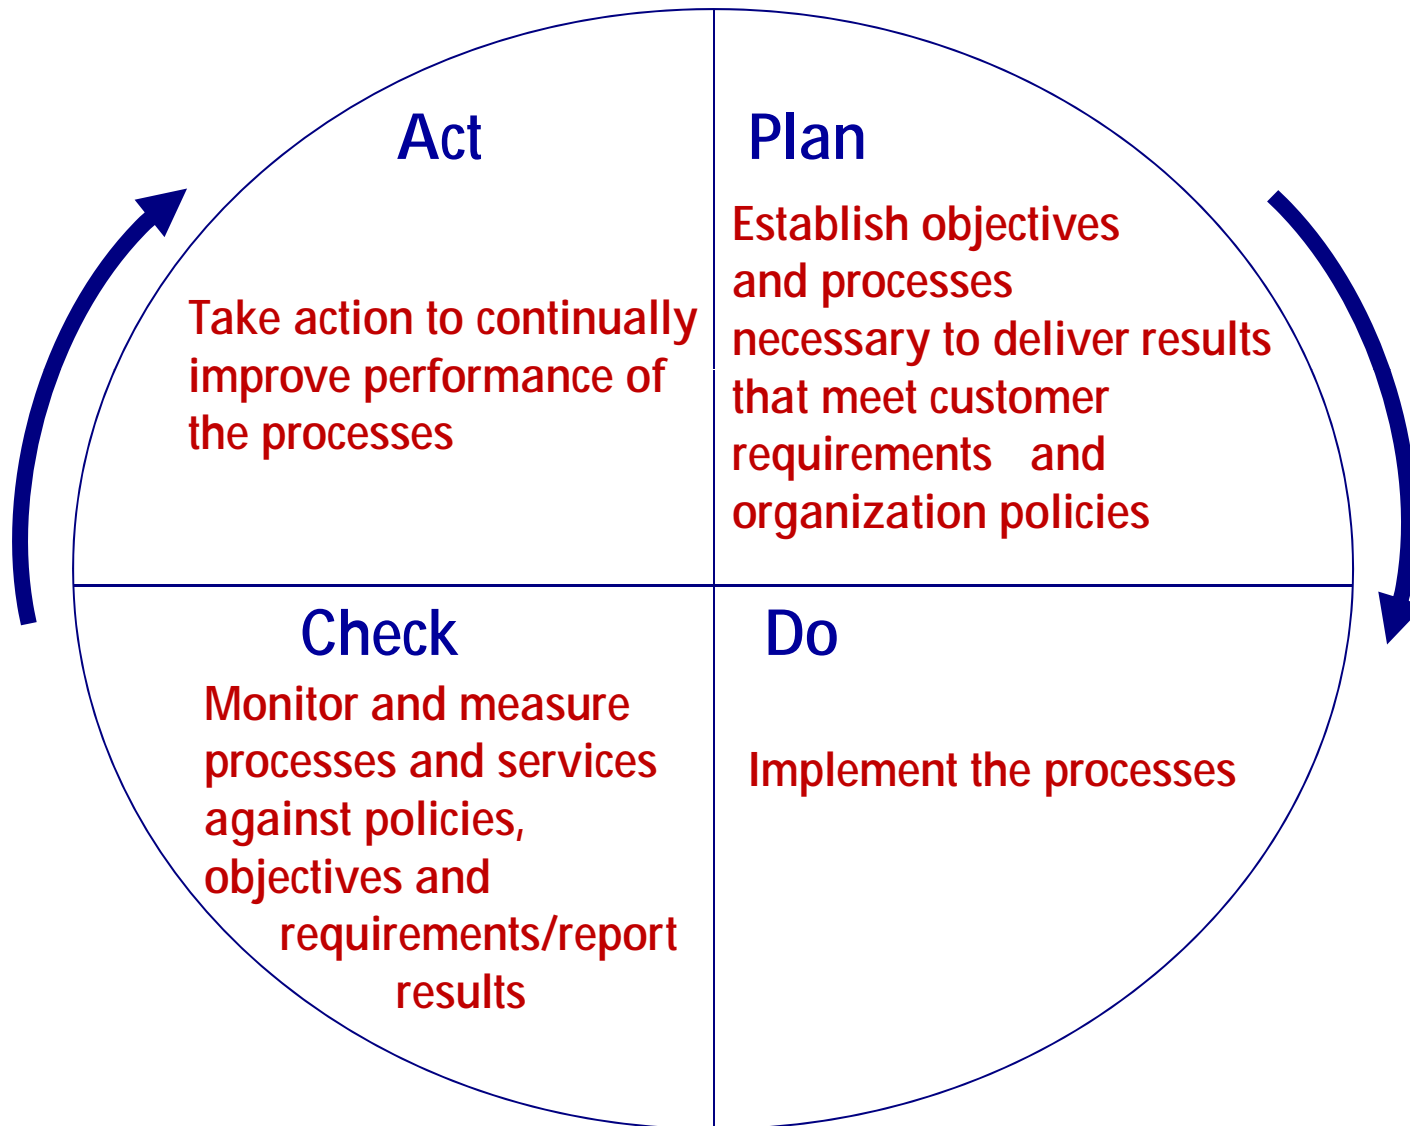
Act

Take action to continually improve performance of the processes

Plan

Establish objectives and processes necessary to deliver results that meet customer requirements and organization policies

Check

Monitor and measure processes and services against policies, objectives and requirements/report results

Do

Implement the processes